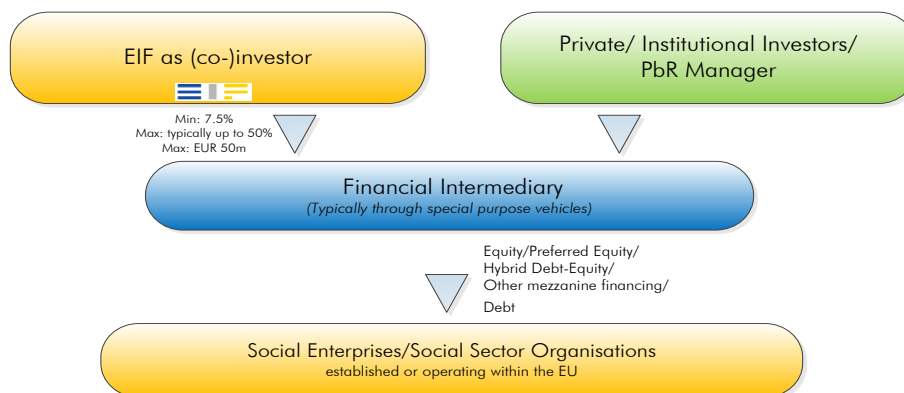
EIF as (co-)investor

Private/ Institutional Investors/ PbR Manager

Min: 7.5%
Max: typically up to 50%
Max: EUR 50m

Financial Intermediary
(Typically through special purpose vehicles)

Equity/Preferred Equity/
Hybrid Debt-Equity/
Other mezzanine financing/
Debt

Social Enterprises/Social Sector Organisations
established or operating within the EU